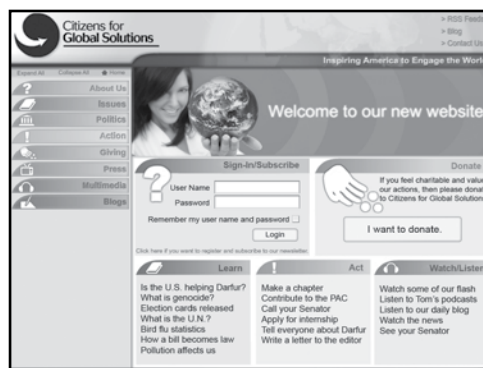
Citizens for Global Solutions

> RSS Feeds
> Blog
> Contact Us

Inspiring America to Engage the World

Expand All Collapse All Home

About Us
Issues
Politics
Action
Giving
Press
Multimedia
Blogs

Welcome to our new website

Sign-In/Subscribe

User Name
Password
Remember my user name and password
Login

Click here if you want to register and subscribe to our newsletter.

Donate

If you feel charitable and value our actions, then please donate to Citizens for Global Solutions

I want to donate.

Learn

Is the U.S. helping Darfur?
What is genocide?
Election cards released
What is the U.N.?
Bird flu statistics
How a bill becomes law
Pollution affects us

Act

Make a chapter
Contribute to the PAC
Call your Senator
Apply for internship
Tell everyone about Darfur
Write a letter to the editor

Watch/Listen

Watch some of our flash
Listen to Tom's podcasts
Listen to our daily blog
Watch the news
See your Senator